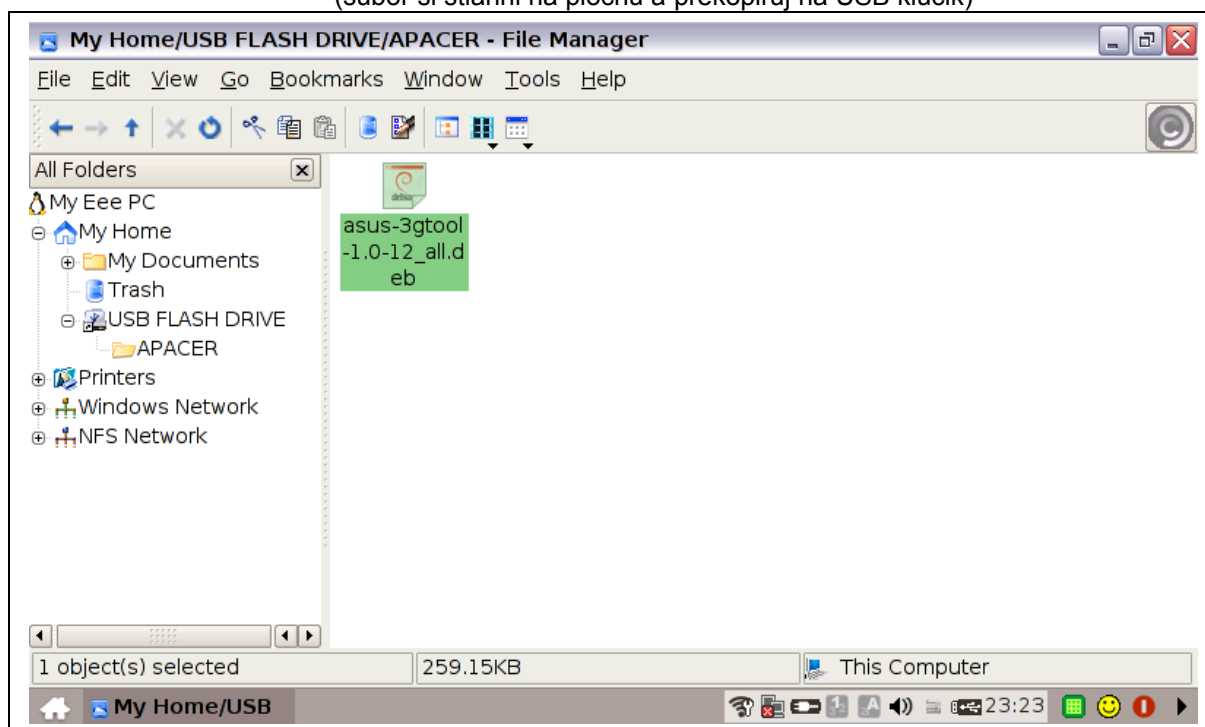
(súbor si stiahni na plochu a prekopíruj na USB kľúčik)

My Home/USB FLASH DRIVE/APACER - File Manager

File Edit View Go Bookmarks Window Tools Help

All Folders

My Eee PC
My Home
My Documents
Trash
USB FLASH DRIVE
APACER
Printers
Windows Network
NFS Network

debian

asus-3gtool-1.0-12_all.deb

1 object(s) selected | 259.15KB | This Computer

My Home/USB

23:23